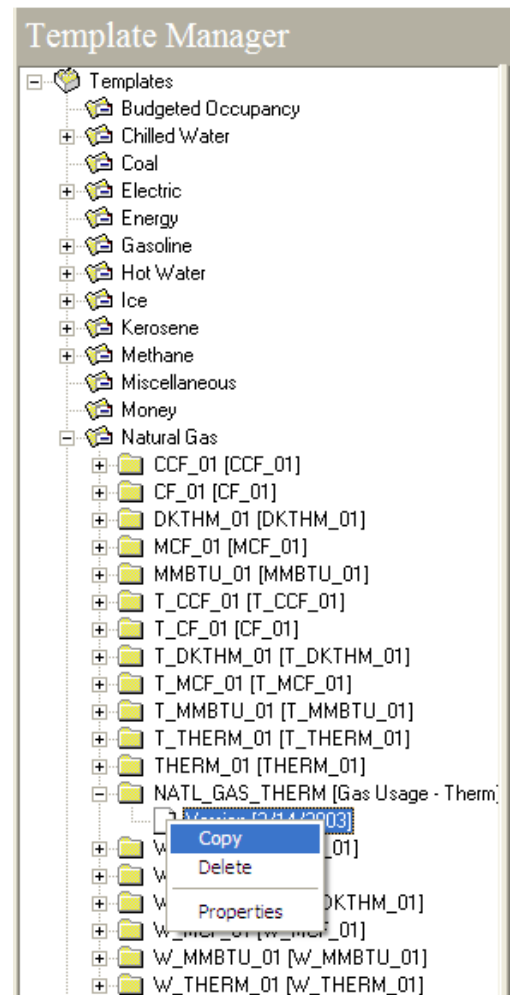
Template Manager

Templates
Budgeted Occupancy
Chilled Water
Coal
Electric
Energy
Gasoline
Hot Water
Ice
Kerosene
Methane
Miscellaneous
Money
Natural Gas
CCF_01 [CCF_01]
CF_01 [CF_01]
DKTHM_01 [DKTHM_01]
MCF_01 [MCF_01]
MMBTU_01 [MMBTU_01]
T_CCF_01 [T_CCF_01]
T_CF_01 [CF_01]
T_DKTHM_01 [T_DKTHM_01]
T_MCF_01 [T_MCF_01]
T_MMBTU_01 [T_MMBTU_01]
T_THERM_01 [T_THERM_01]
THERM_01 [THERM_01]
NATL_GAS_THERM [Gas Usage - Therm]
Version [3/14/2003]
W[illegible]_01]
W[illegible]
W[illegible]DKTHM_01]
W_MCF_01 [W_MCF_01]
W_MMBTU_01 [W_MMBTU_01]
W_THERM_01 [W_THERM_01]

Copy
Delete
Properties